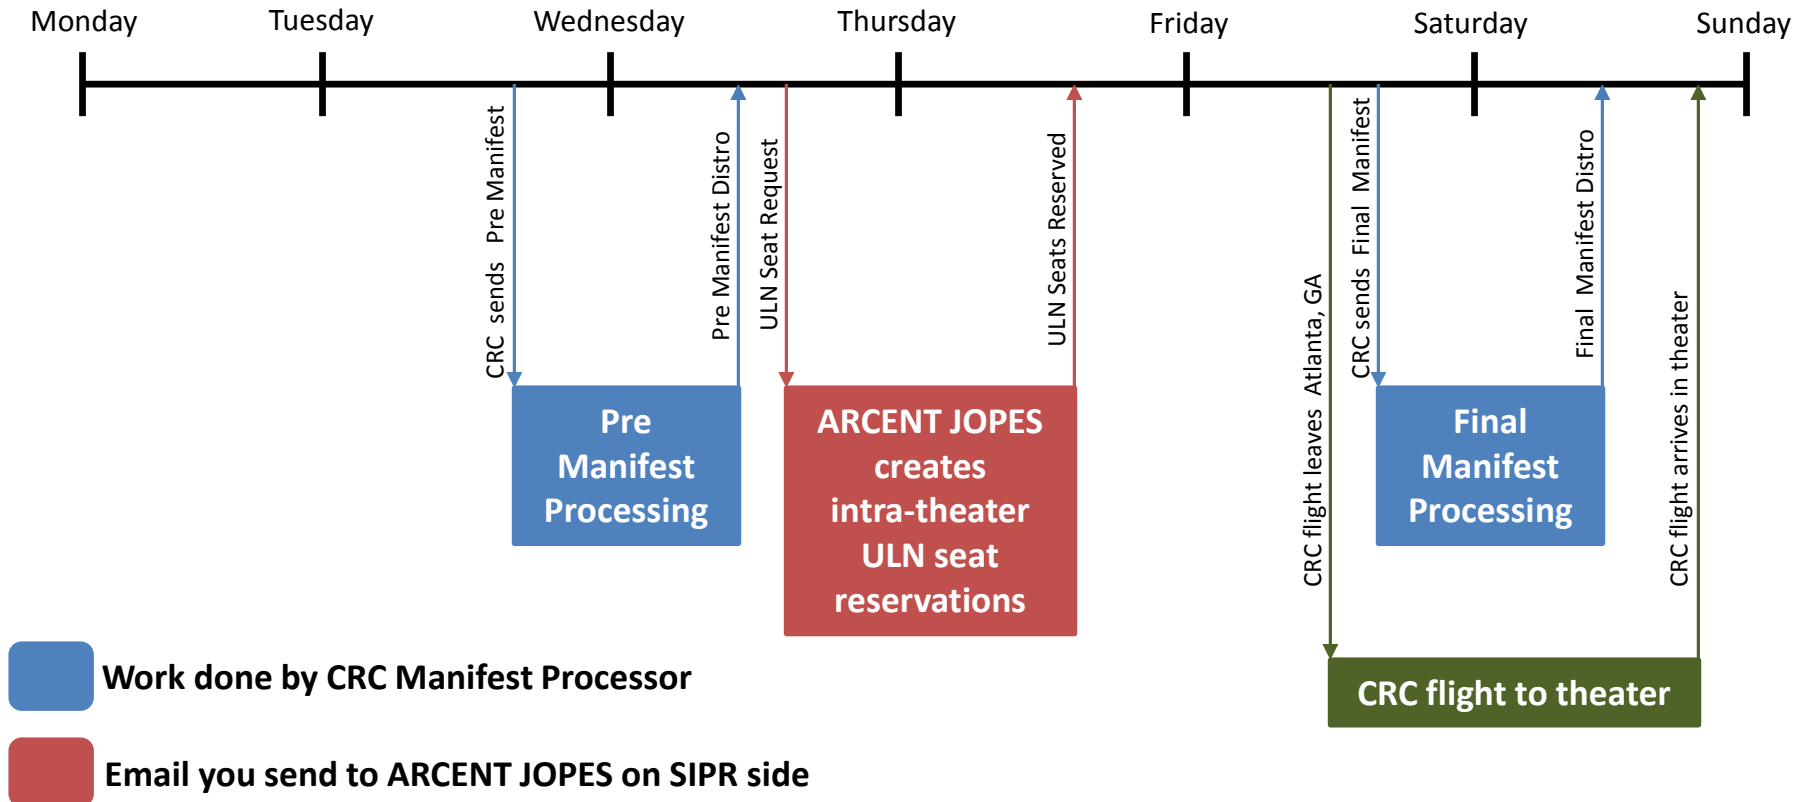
Monday Tuesday Wednesday Thursday Friday Saturday Sunday

CRC sends Pre Manifest

Pre Manifest Distro

ULN Seat Request

ULN Seats Reserved

CRC flight leaves Atlanta, GA

CRC sends Final Manifest

Final Manifest Distro

CRC flight arrives in theater

Pre Manifest Processing

ARCENT JOPES creates intra-theater ULN seat reservations

Final Manifest Processing

CRC flight to theater

Work done by CRC Manifest Processor

Email you send to ARCENT JOPES on SIPR side